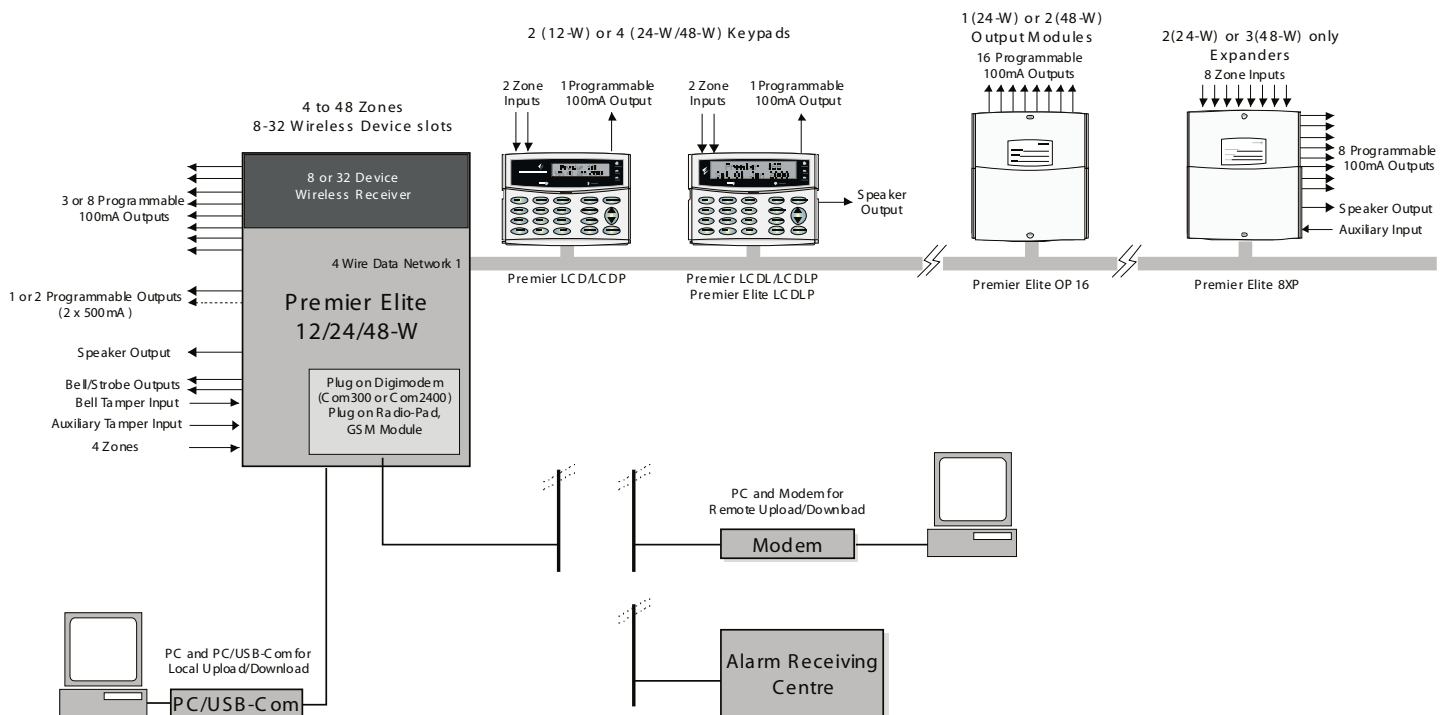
2 (12-W) or 4 (24-W/48-W) Keypads

1 (24-W) or 2 (48-W) Output Modules

2(24-W) or 3(48-W) only Expanders

16 Programmable 100mA Outputs

8 Zone Inputs

4 to 48 Zones
8-32 Wireless Device slots

2 Zone Inputs

1 Programmable 100mA Output

2 Zone Inputs

1 Programmable 100mA Output

8 or 32 Device Wireless Receiver

3 or 8 Programmable 100mA Outputs

Speaker Output

8 Programmable 100mA Outputs

Speaker Output

Auxiliary Input

4 Wire Data Network 1

Premier LCD/LCDP

Premier LCDL/LCDLP
Premier Elite LCDLP

Premier Elite OP16

Premier Elite 8XP

1 or 2 Programmable Outputs (2 x 500mA)

Premier Elite 12/24/48-W

Speaker Output

Bell/Strobe Outputs

Bell Tamper Input

Auxiliary Tamper Input

4 Zones

Plug on Digimodem (Com300 or Com2400) Plug on Radio-Pad, GSM Module

PC and Modem for Remote Upload/Download

Modem

PC and PC/USB-Com for Local Upload/Download

PC/USB-Com

Alarm Receiving Centre